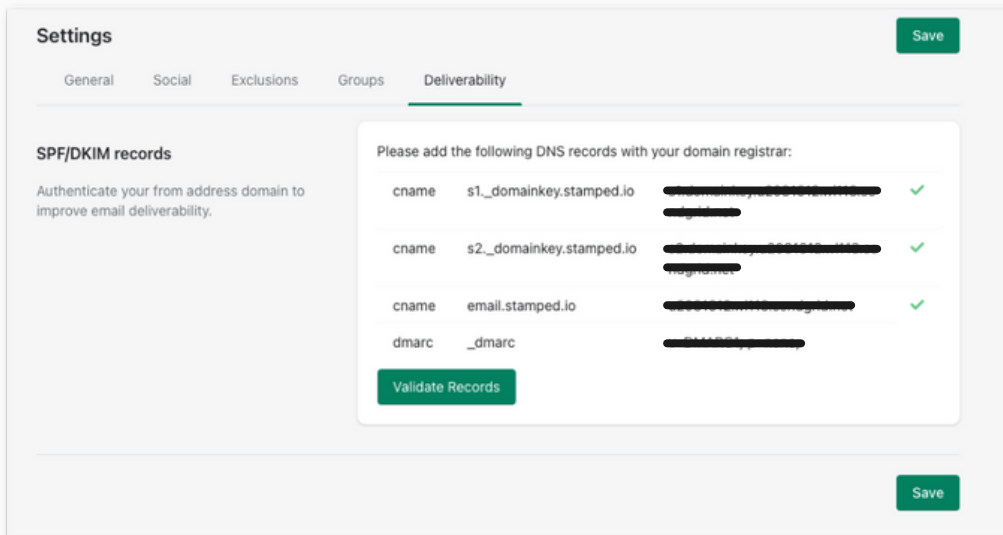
Settings

Save

General Social Exclusions Groups Deliverability

SPF/DKIM records

Authenticate your from address domain to improve email deliverability.

Please add the following DNS records with your domain registrar:

| | | |
|---|---|---|
| cname | s1._domainkey.stamped.io | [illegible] |
| cname | s2._domainkey.stamped.io | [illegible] |
| cname | email.stamped.io | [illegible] |
| dmarc | _dmarc | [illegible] |

Validate Records

Save